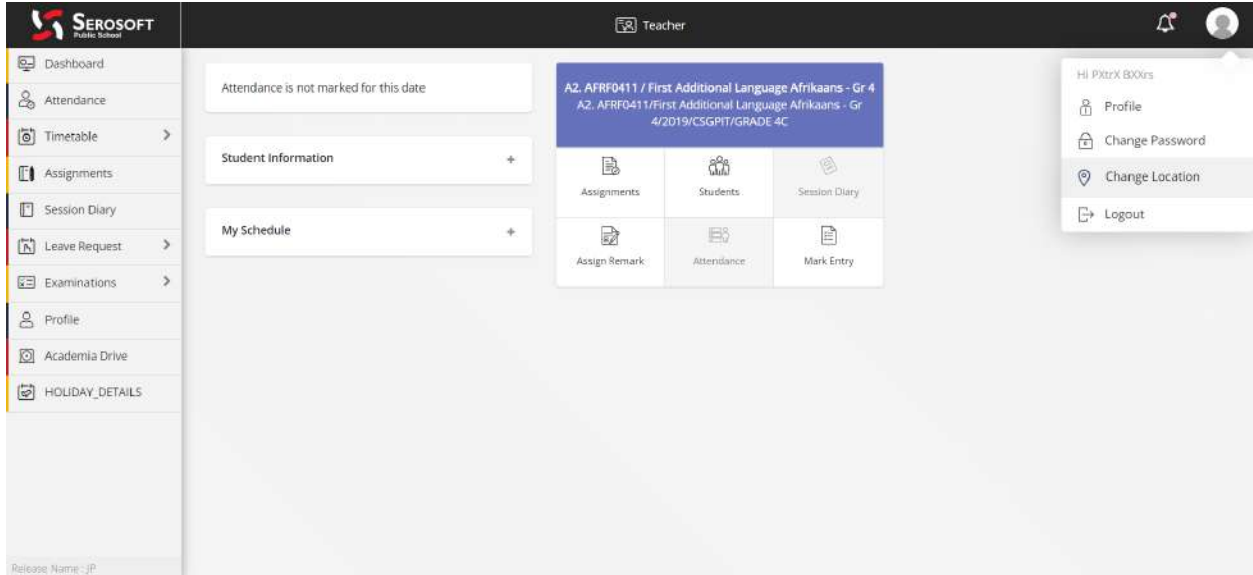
SEROSOFT
Public School

Teacher

Dashboard
Attendance
Timetable
Assignments
Session Diary
Leave Request
Examinations
Profile
Academia Drive
HOLIDAY_DETAILS

Release Name : JP

Attendance is not marked for this date

Student Information +

My Schedule +

A2. AFRF0411 / First Additional Language Afrikaans - Gr 4
A2. AFRF0411/First Additional Language Afrikaans - Gr 4/2019/CSGPIT/GRADE 4C

Assignments
Students
Session Diary
Assign Remark
Attendance
Mark Entry

Hi PXtrX BXXrs
Profile
Change Password
Change Location
Logout